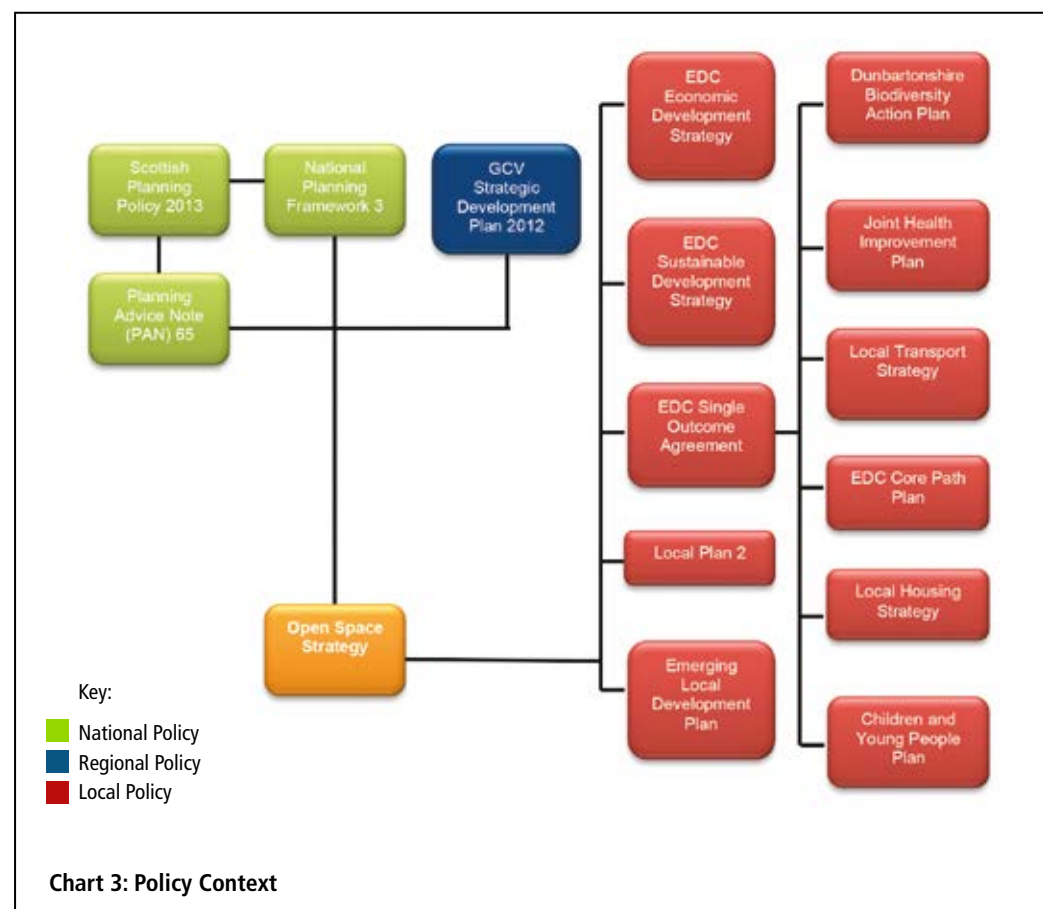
Scottish Planning Policy 2013

National Planning Framework 3

Planning Advice Note (PAN) 65

GCV Strategic Development Plan 2012

EDC Economic Development Strategy

EDC Sustainable Development Strategy

EDC Single Outcome Agreement

Local Plan 2

Emerging Local Development Plan

Dunbartonshire Biodiversity Action Plan

Joint Health Improvement Plan

Local Transport Strategy

EDC Core Path Plan

Local Housing Strategy

Children and Young People Plan

Open Space Strategy

Key:

National Policy

Regional Policy

Local Policy

Chart 3: Policy Context